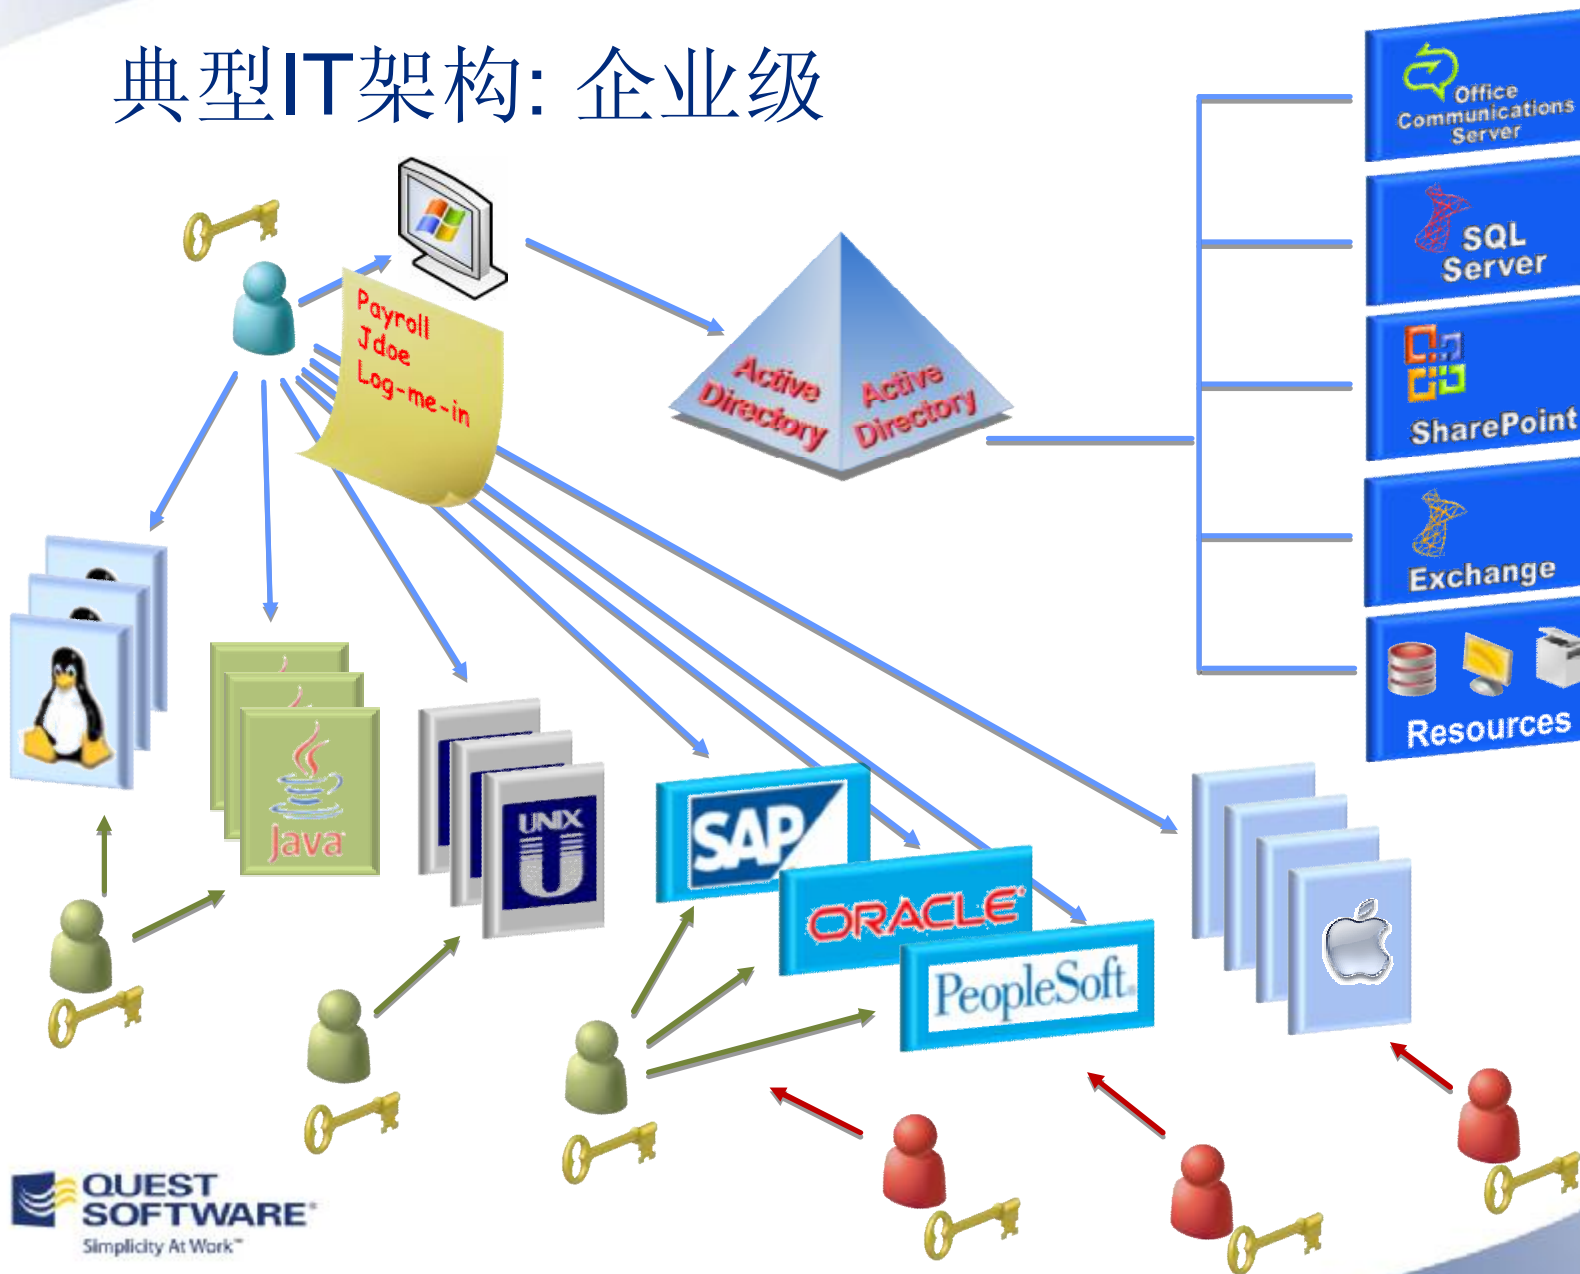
典型IT架构: 企业级

Payroll
Jdoe
Log-me-in

Active Directory
Active Directory

Office Communications Server

SQL Server

SharePoint

Exchange

Resources

Java

UNIX

SAP

ORACLE

PeopleSoft

QUEST SOFTWARE
Simplicity At Work